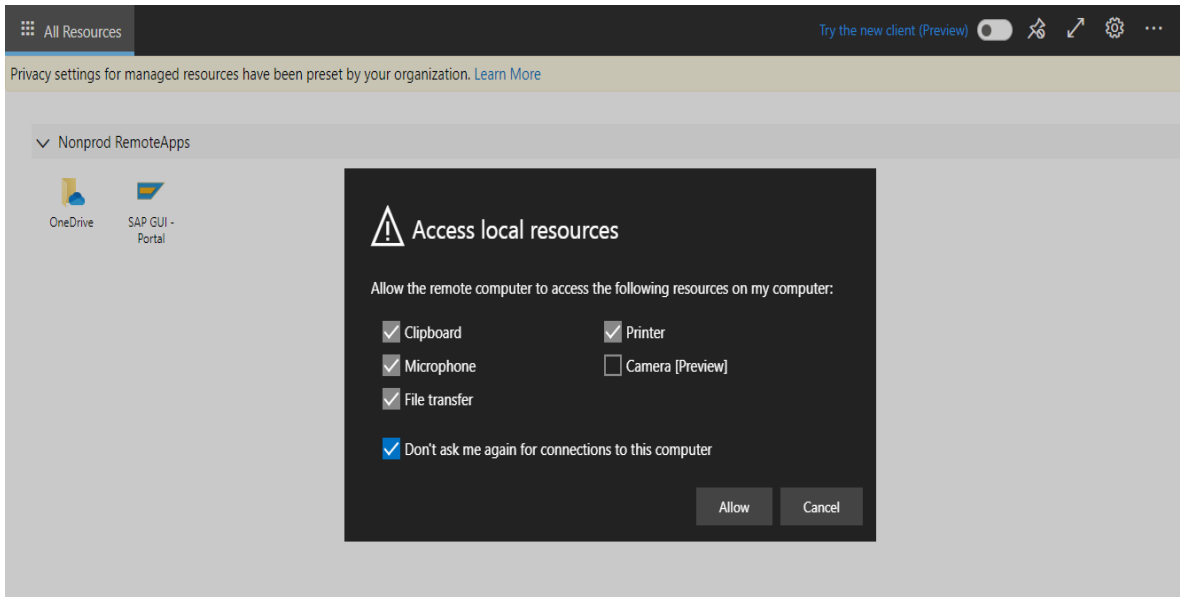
All Resources

Try the new client (Preview)

Privacy settings for managed resources have been preset by your organization. Learn More

Nonprod RemoteApps

OneDrive

SAP GUI - Portal

Access local resources

Allow the remote computer to access the following resources on my computer:

Clipboard

Printer

Microphone

Camera [Preview]

File transfer

Don't ask me again for connections to this computer

Allow

Cancel